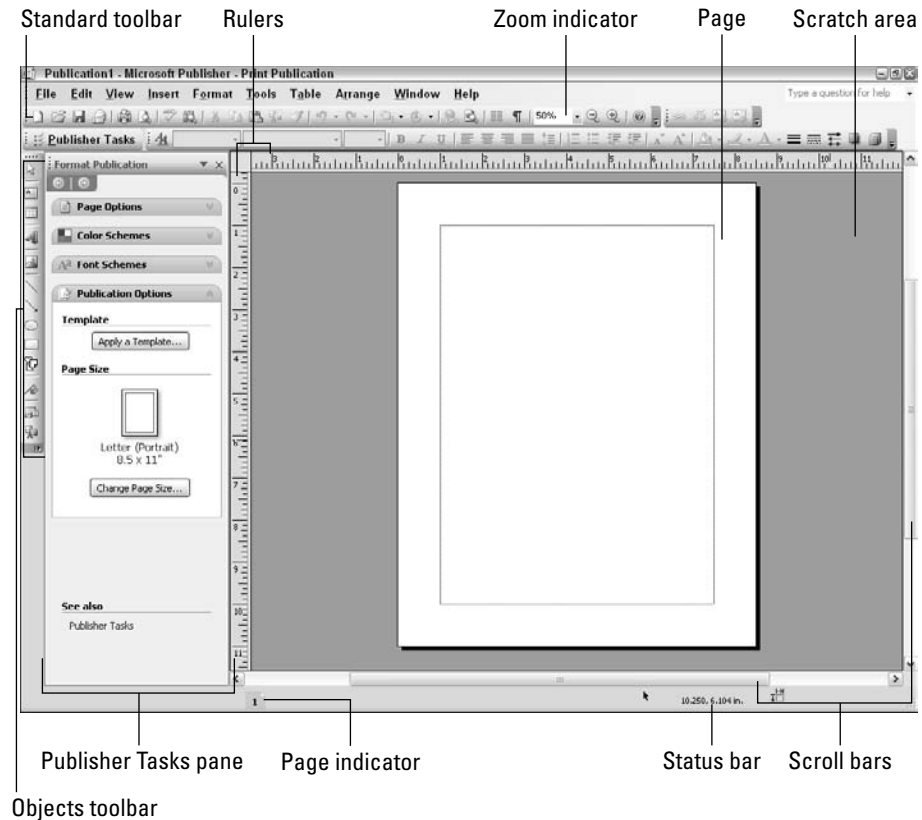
Standard toolbar
Rulers
Zoom indicator
Page
Scratch area

Publication1 - Microsoft Publisher - Print Publication

File Edit View Insert Format Tools Table Arrange Window Help

Type a question for help

50%

Publisher Tasks

Format Publication

Page Options

Color Schemes

Font Schemes

Publication Options

Template

Apply a Template...

Page Size

Letter (Portrait)
8.5 x 11"

Change Page Size...

See also

Publisher Tasks

1

10.250, 6.104 in.

Publisher Tasks pane
Page indicator
Status bar
Scroll bars
Objects toolbar